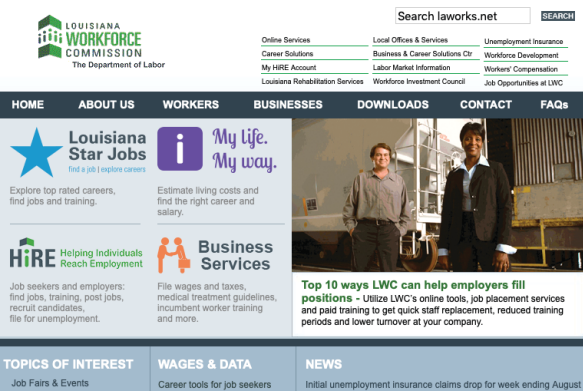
LOUISIANA WORKFORCE COMMISSION
The Department of Labor

Search laworks.net
SEARCH

Online Services
Career Solutions
My HiRE Account
Louisiana Rehabilitation Services

Local Offices & Services
Business & Career Solutions Ctr
Labor Market Information
Workforce Investment Council

Unemployment Insurance
Workforce Development
Workers' Compensation
Job Opportunities at LWC

HOME
ABOUT US
WORKERS
BUSINESSES
DOWNLOADS
CONTACT
FAQs

Louisiana Star Jobs
find a job | explore careers
Explore top rated careers, find jobs and training.

My life. My way.
Estimate living costs and find the right career and salary.

HiRE Helping Individuals Reach Employment
Job seekers and employers: find jobs, training, post jobs, recruit candidates, file for unemployment.

Business Services
File wages and taxes, medical treatment guidelines, incumbent worker training and more.

Top 10 ways LWC can help employers fill positions - Utilize LWC's online tools, job placement services and paid training to get quick staff replacement, reduced training periods and lower turnover at your company.

TOPICS OF INTEREST
Job Fairs & Events

WAGES & DATA
Career tools for job seekers

NEWS
Initial unemployment insurance claims drop for week ending August